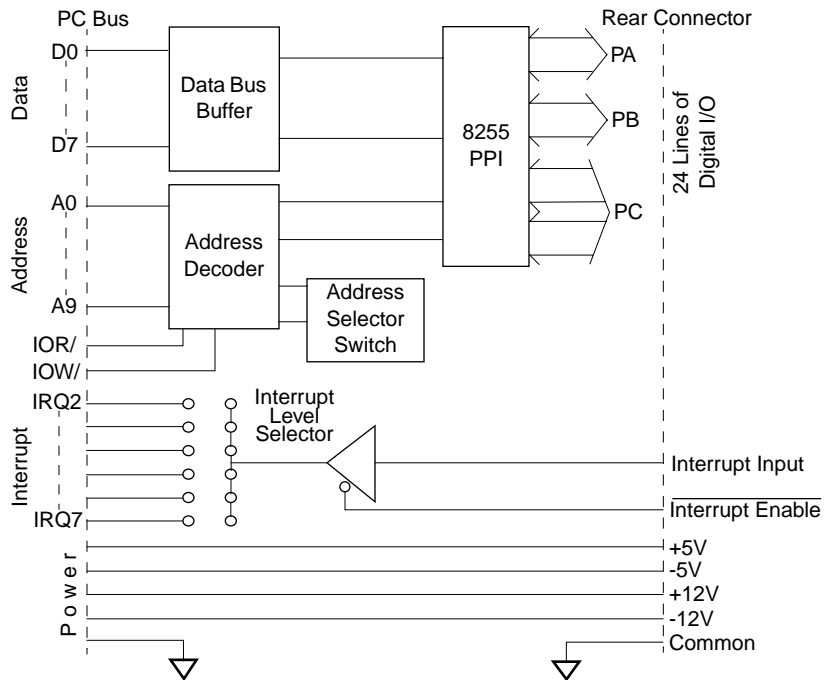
PC Bus

Rear Connector

Data

D0

D7

Data Bus Buffer

8255 PPI

PA

PB

PC

24 Lines of Digital I/O

Address

A0

A9

Address Decoder

Address Selector Switch

IOR/

IOW/

Interrupt

IRQ2

IRQ7

Interrupt Level Selector

Interrupt Input

$\overline{\text{Interrupt Enable}}$

Power

+5V

-5V

+12V

-12V

Common